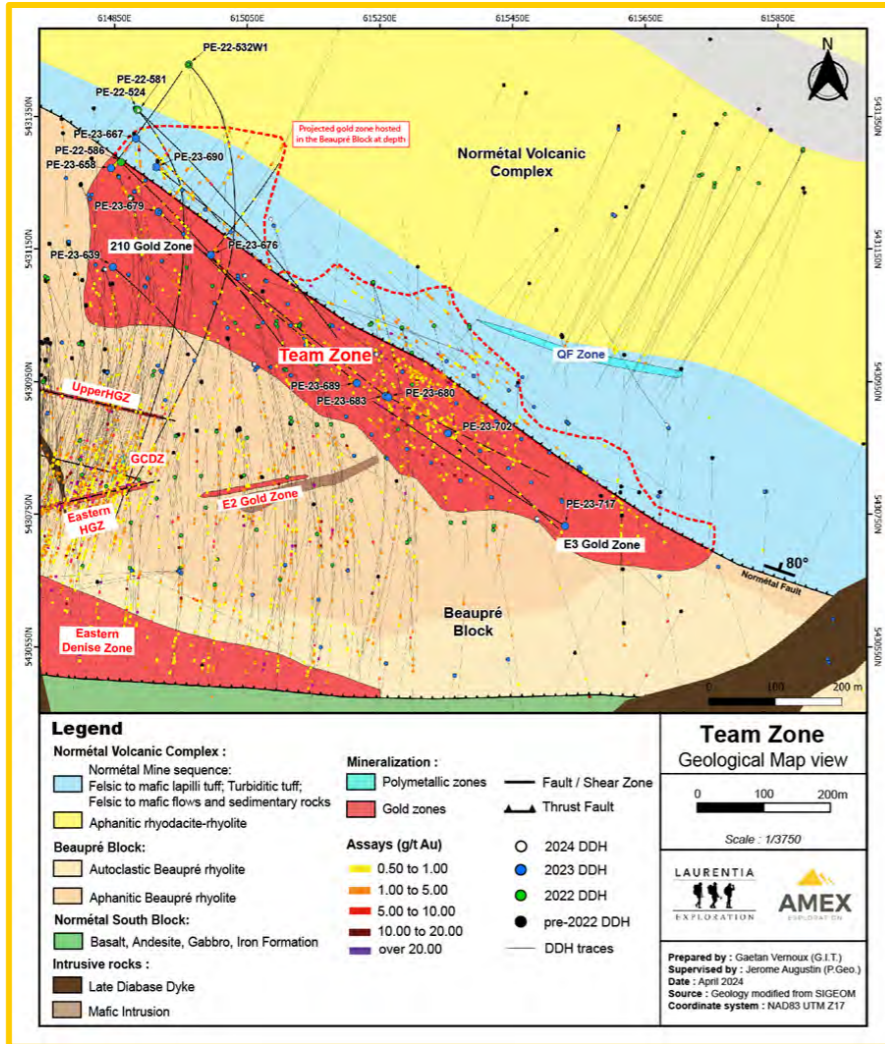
614850E 615050E 615250E 615450E 615650E 615850E

N

5431350N 5431150N 5430950N 5430750N 5430550N

PE-22-532W1
PE-22-581
PE-22-524
PE-23-667
PE-22-586
PE-23-658
PE-23-690
PE-23-679
PE-23-676
PE-23-639
210 Gold Zone
Projected gold zone hosted in the Beaupré Block at depth
Normétal Volcanic Complex
Team Zone
QF Zone
PE-23-689
PE-23-683
PE-23-680
PE-23-702
UpperHGZ
GCDZ
E2 Gold Zone
Eastern HGZ
PE-23-717
E3 Gold Zone
80°
Normétal Fault
Beaupré Block
Eastern Denise Zone
0 100 200 m

Legend
Normétal Volcanic Complex :
Normétal Mine sequence: Felsic to mafic lapilli tuff; Turbiditic tuff; Felsic to mafic flows and sedimentary rocks
Aphanitic rhyodacite-rhyolite
Beaupré Block:
Autoclastic Beaupré rhyolite
Aphanitic Beaupré rhyolite
Normétal South Block:
Basalt, Andesite, Gabbro, Iron Formation
Intrusive rocks :
Late Diabase Dyke
Mafic Intrusion

Mineralization :
Polymetallic zones
Gold zones
Fault / Shear Zone
Thrust Fault

Assays (g/t Au)
0.50 to 1.00
1.00 to 5.00
5.00 to 10.00
10.00 to 20.00
over 20.00

2024 DDH
2023 DDH
2022 DDH
pre-2022 DDH
DDH traces

Team Zone
Geological Map view
0 100 200m
Scale : 1/3750

LAURENTIA EXPLORATION
AMEX EXPLORATION

Prepared by : Gaetan Vernoux (G.I.T.)
Supervised by : Jerome Augustin (P.Geo.)
Date : April 2024
Source : Geology modified from SIGEOM
Coordinate system : NAD83 UTM Z17